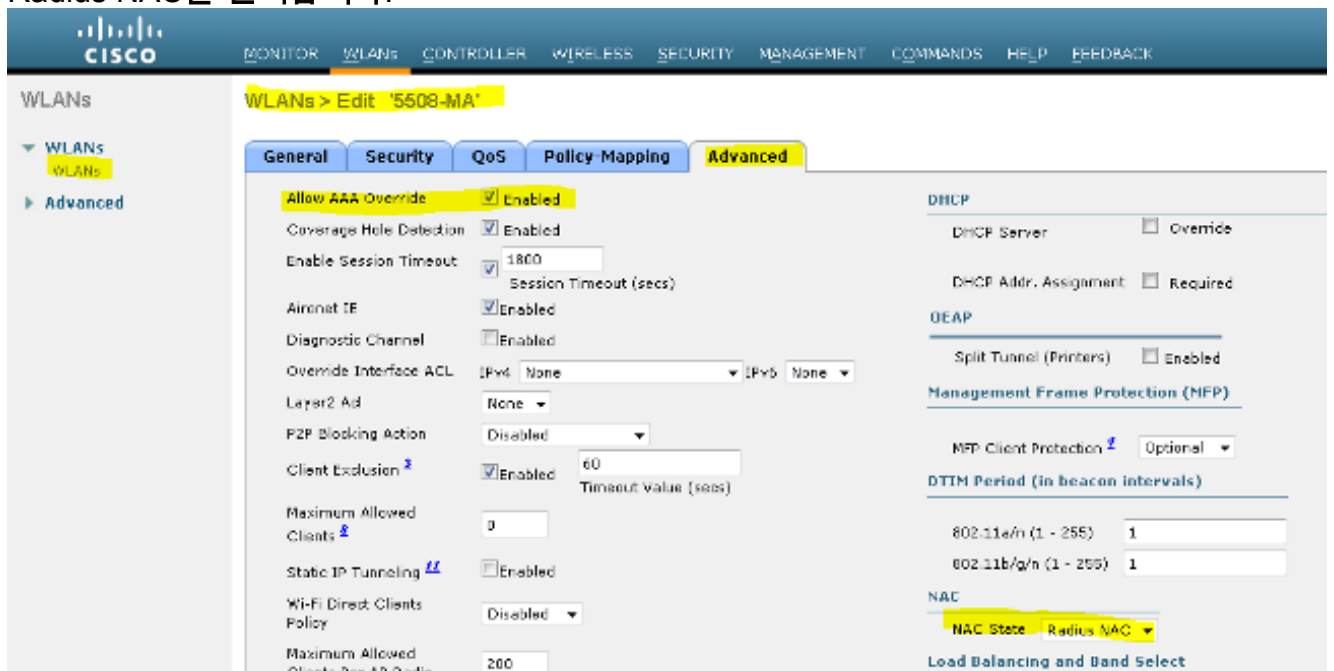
CISCO

MONITOR WLANs CONTROLLER WIRELESS SECURITY MANAGEMENT COMMANDS HELP FEEDBACK

WLANs

▼ WLANs
WLANs
▶ Advanced

WLANs > Edit '5508-MA'

General | Security | QoS | Policy-Mapping | Advanced

Allow AAA Override ☑ Enabled
Coverage Hole Detection ☑ Enabled
Enable Session Timeout ☑ 1800 Session Timeout (secs)
Aironet IE ☑Enabled
Diagnostic Channel ☐Enabled
Override Interface ACL IPv4 None IPv6 None
Layer2 Acl None
P2P Blocking Action Disabled
Client Exclusion $^3$ ☑Enabled 60 Timeout Value (secs)
Maximum Allowed Clients $^8$ 0
Static IP Tunneling $^{11}$ ☐Enabled
Wi-Fi Direct Clients Policy Disabled
Maximum Allowed 200

DHCP
DHCP Server ☐ Override
DHCP Addr. Assignment ☐ Required
OEAP
Split Tunnel (Printers) ☐ Enabled
Management Frame Protection (MFP)
MFP Client Protection $^4$ Optional
DTIM Period (in beacon intervals)
802.11a/n (1 - 255) 1
802.11b/g/n (1 - 255) 1
NAC
NAC State Radius NAC
Load Balancing and Band Select